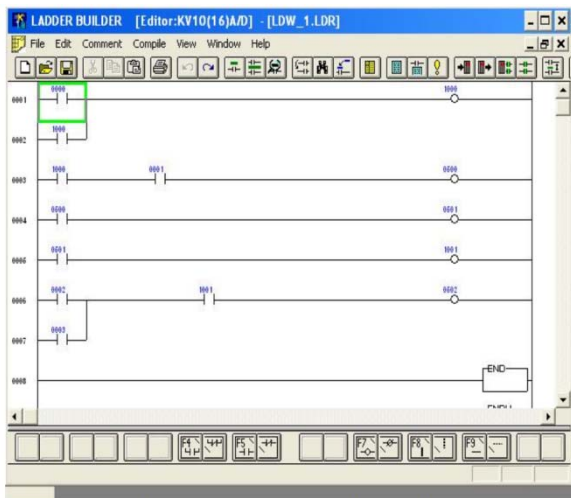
LADDER BUILDER [Editor:KV10(16)A/D] - [LDW_1.LDR]

File Edit Comment Compile View Window Help

0001 0000 1000

0002 1000

0003 1000 0001 0500

0004 0500 0501

0005 0501 1001

0006 0002 1001 0502

0007 0003

0008 END

ENDH

F4 F5 F7 F8 F9